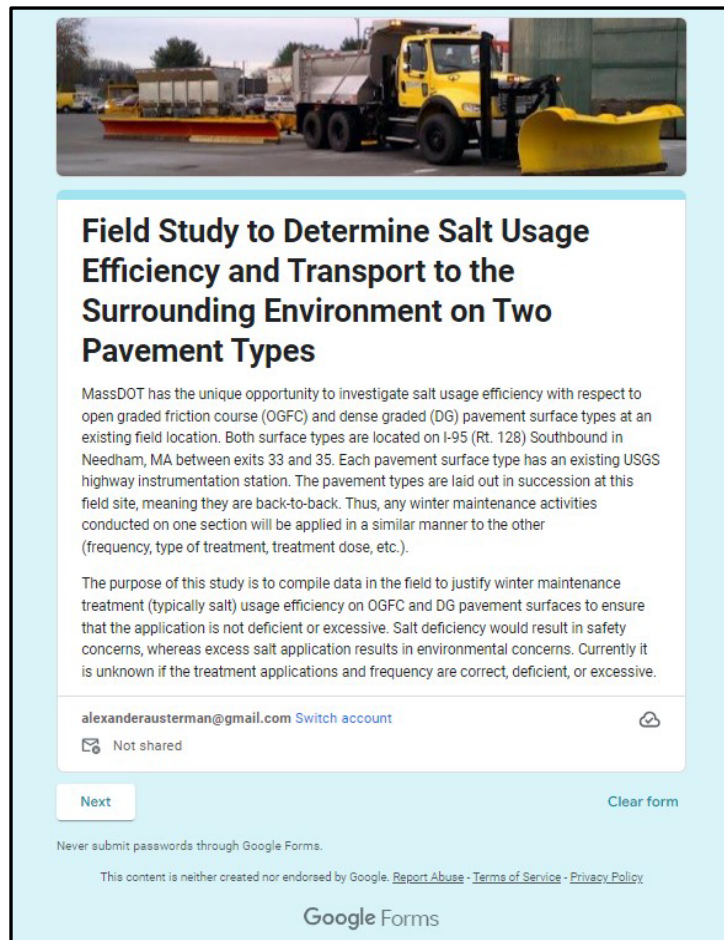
Field Study to Determine Salt Usage Efficiency and Transport to the Surrounding Environment on Two Pavement Types

MassDOT has the unique opportunity to investigate salt usage efficiency with respect to open graded friction course (OGFC) and dense graded (DG) pavement surface types at an existing field location. Both surface types are located on I-95 (Rt. 128) Southbound in Needham, MA between exits 33 and 35. Each pavement surface type has an existing USGS highway instrumentation station. The pavement types are laid out in succession at this field site, meaning they are back-to-back. Thus, any winter maintenance activities conducted on one section will be applied in a similar manner to the other (frequency, type of treatment, treatment dose, etc.).

The purpose of this study is to compile data in the field to justify winter maintenance treatment (typically salt) usage efficiency on OGFC and DG pavement surfaces to ensure that the application is not deficient or excessive. Salt deficiency would result in safety concerns, whereas excess salt application results in environmental concerns. Currently it is unknown if the treatment applications and frequency are correct, deficient, or excessive.

alexanderausterman@gmail.com Switch account

Not shared

Next

Clear form

Never submit passwords through Google Forms.

This content is neither created nor endorsed by Google. Report Abuse - Terms of Service - Privacy Policy

Google Forms